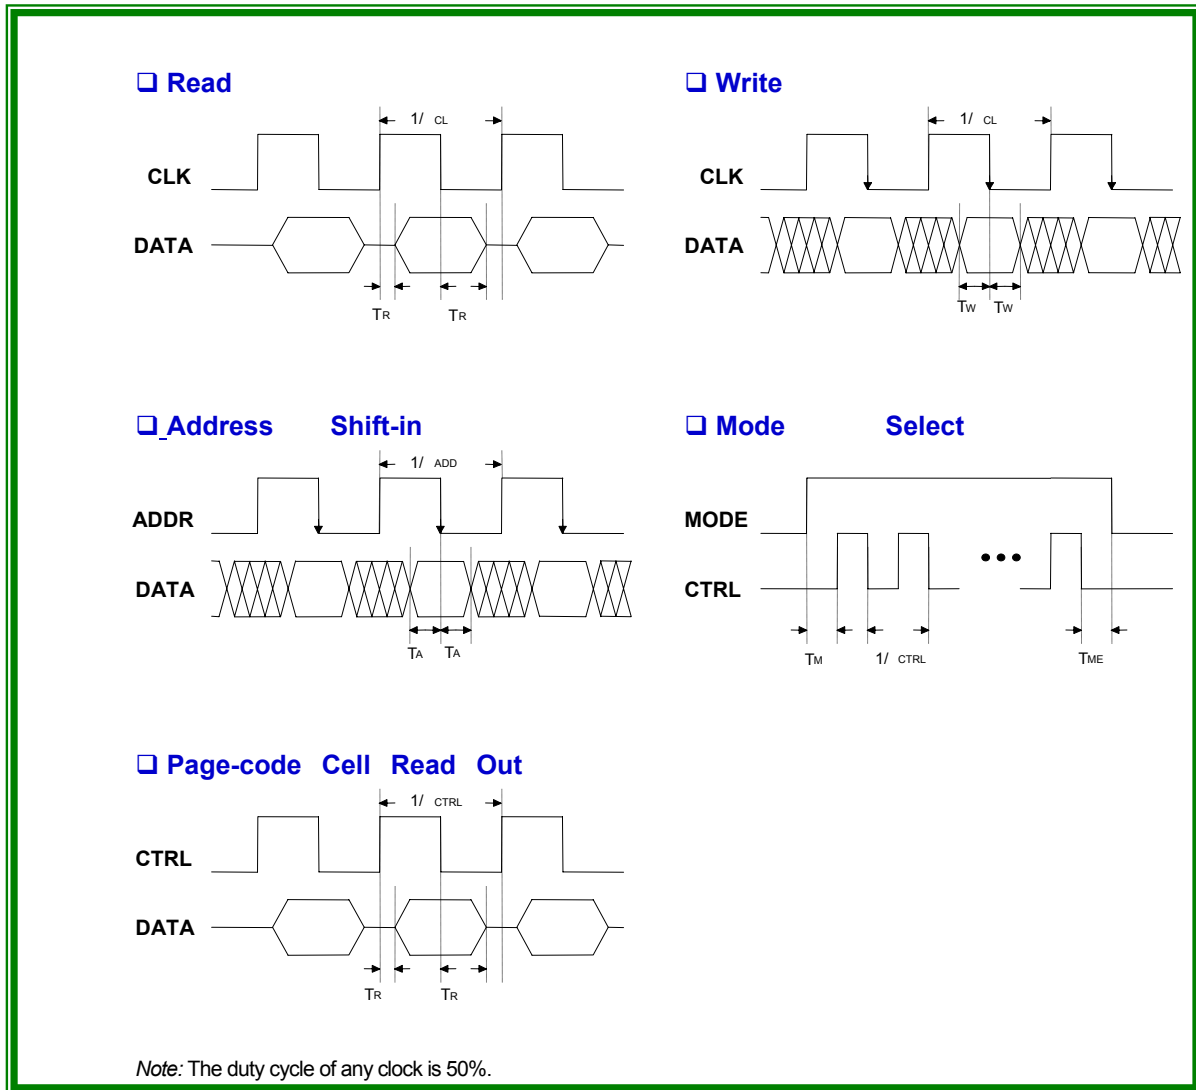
❑ Read

1/ CL

CLK

DATA

TR TR

❑ Write

1/ CL

CLK

DATA

TW TW

❑ Address Shift-in

1/ ADD

ADDR

DATA

TA TA

❑ Mode Select

MODE

CTRL

TM 1/ CTRL TME

❑ Page-code Cell Read Out

1/ CTRL

CTRL

DATA

TR TR

*Note:* The duty cycle of any clock is 50%.